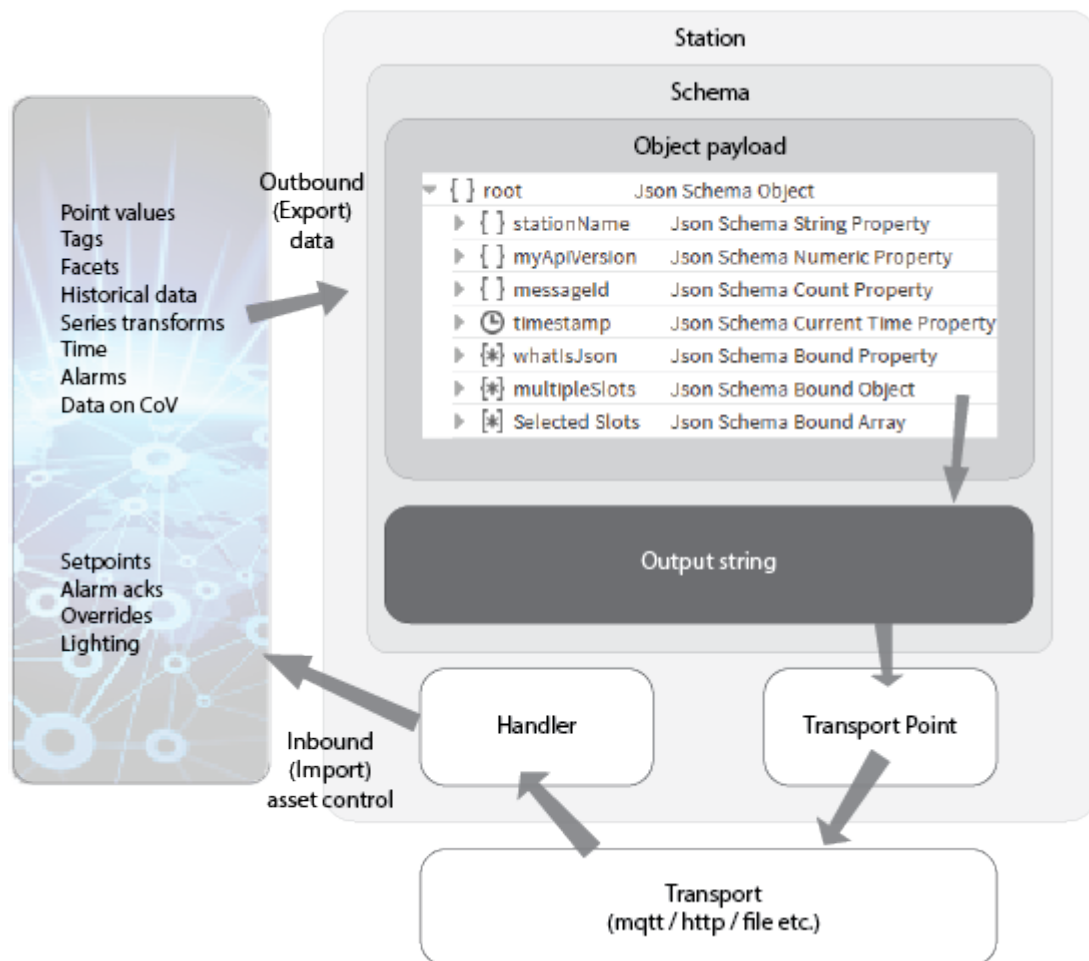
Station

Schema

Object payload

| | |
|---|---|
| { } root | Json Schema Object |
| { } stationName | Json Schema String Property |
| { } myApiVersion | Json Schema Numeric Property |
| { } messageId | Json Schema Count Property |
| timestamp | Json Schema Current Time Property |
| [*] whatIsJson | Json Schema Bound Property |
| [*] multipleSlots | Json Schema Bound Object |
| [*] Selected Slots | Json Schema Bound Array |

Outbound (Export) data

Point values
Tags
Facets
Historical data
Series transforms
Time
Alarms
Data on CoV

Setpoints
Alarm acks
Overrides
Lighting

Output string

Handler

Transport Point

Inbound (Import) asset control

Transport
(mqtt / http / file etc.)